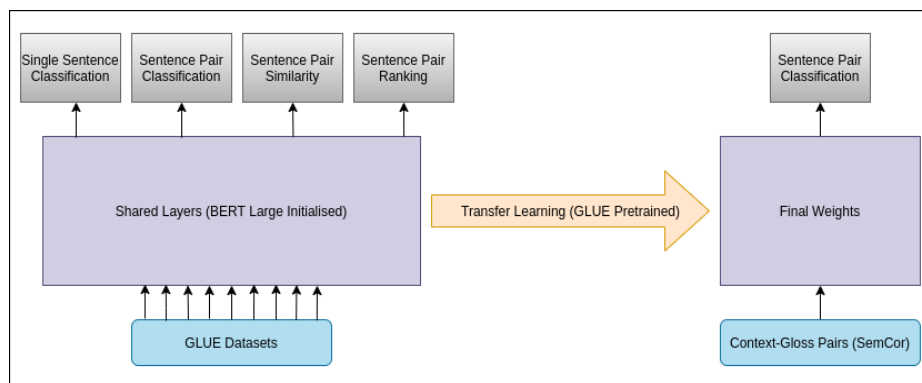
Single Sentence Classification

Sentence Pair Classification

Sentence Pair Similarity

Sentence Pair Ranking

Shared Layers (BERT Large Initialised)

GLUE Datasets

Transfer Learning (GLUE Pretrained)

Sentence Pair Classification

Final Weights

Context-Gloss Pairs (SemCor)